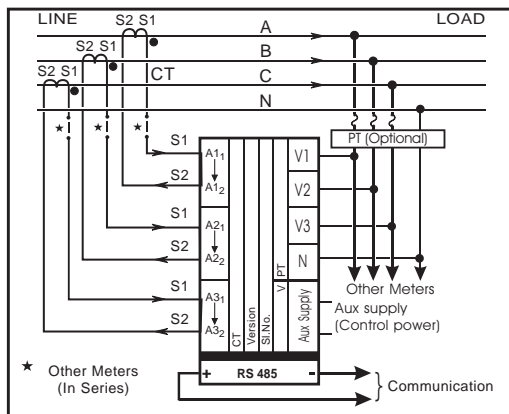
LINE
LOAD
S2 S1
A
S2 S1
B
S2 S1
CT
C
N
★
★
★
PT (Optional)
S1
$A1_1$
V1
S2
$A1_2$
V2
S1
$A2_1$
V3
S2
$A2_2$
N
S1
$A3_1$
S2
$A3_2$
CT
Version
Sl.No.
V PT
Aux Supply
Other Meters
Aux supply
(Control power)
★ Other Meters
(In Series)
+
RS 485
-
Communication